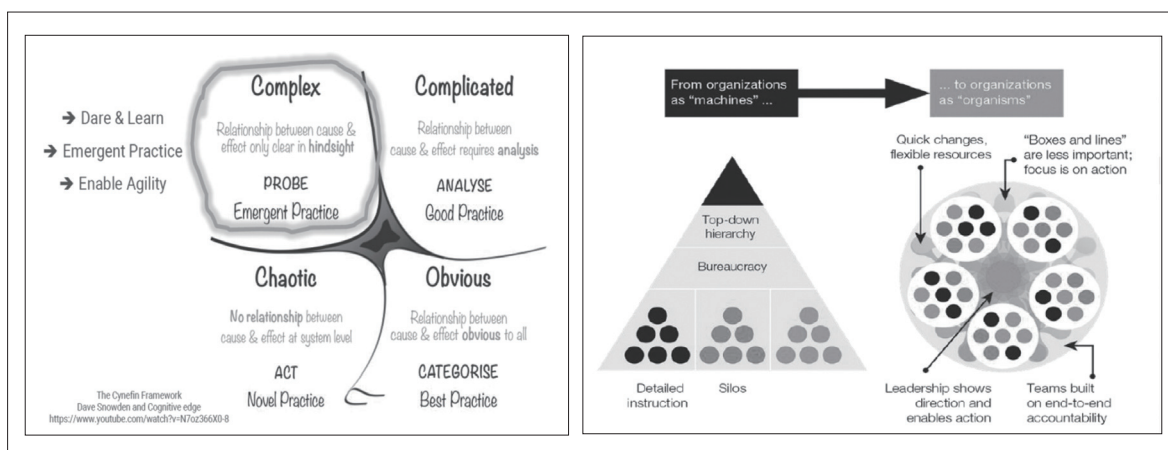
→ Dare & Learn
→ Emergent Practice
→ Enable Agility

Complex
Relationship between cause & effect only clear in hindsight
PROBE
Emergent Practice

Complicated
Relationship between cause & effect requires analysis
ANALYSE
Good Practice

Chaotic
No relationship between cause & effect at system level
ACT
Novel Practice

Obvious
Relationship between cause & effect obvious to all
CATEGORISE
Best Practice

The Cynefin Framework
Dave Snowden and Cognitive edge
https://www.youtube.com/watch?v=N7oz366X0-8

From organizations as "machines" ...
... to organizations as "organisms"

Top-down hierarchy
Bureaucracy
Detailed instruction
Silos

Quick changes, flexible resources
"Boxes and lines" are less important; focus is on action
Leadership shows direction and enables action
Teams built on end-to-end accountability